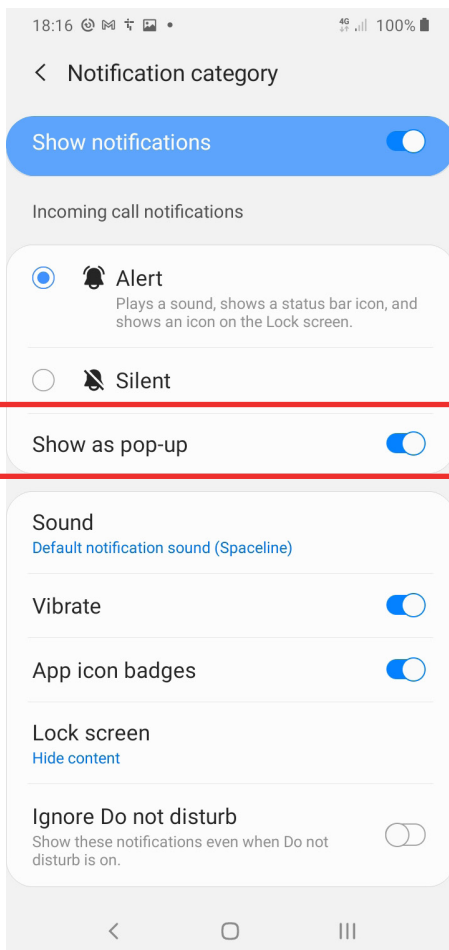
18:16

4G 100%

Notification category

Show notifications

Incoming call notifications

Alert
Plays a sound, shows a status bar icon, and shows an icon on the Lock screen.

Silent

Show as pop-up

Sound
Default notification sound (Spaceline)

Vibrate

App icon badges

Lock screen
Hide content

Ignore Do not disturb
Show these notifications even when Do not disturb is on.